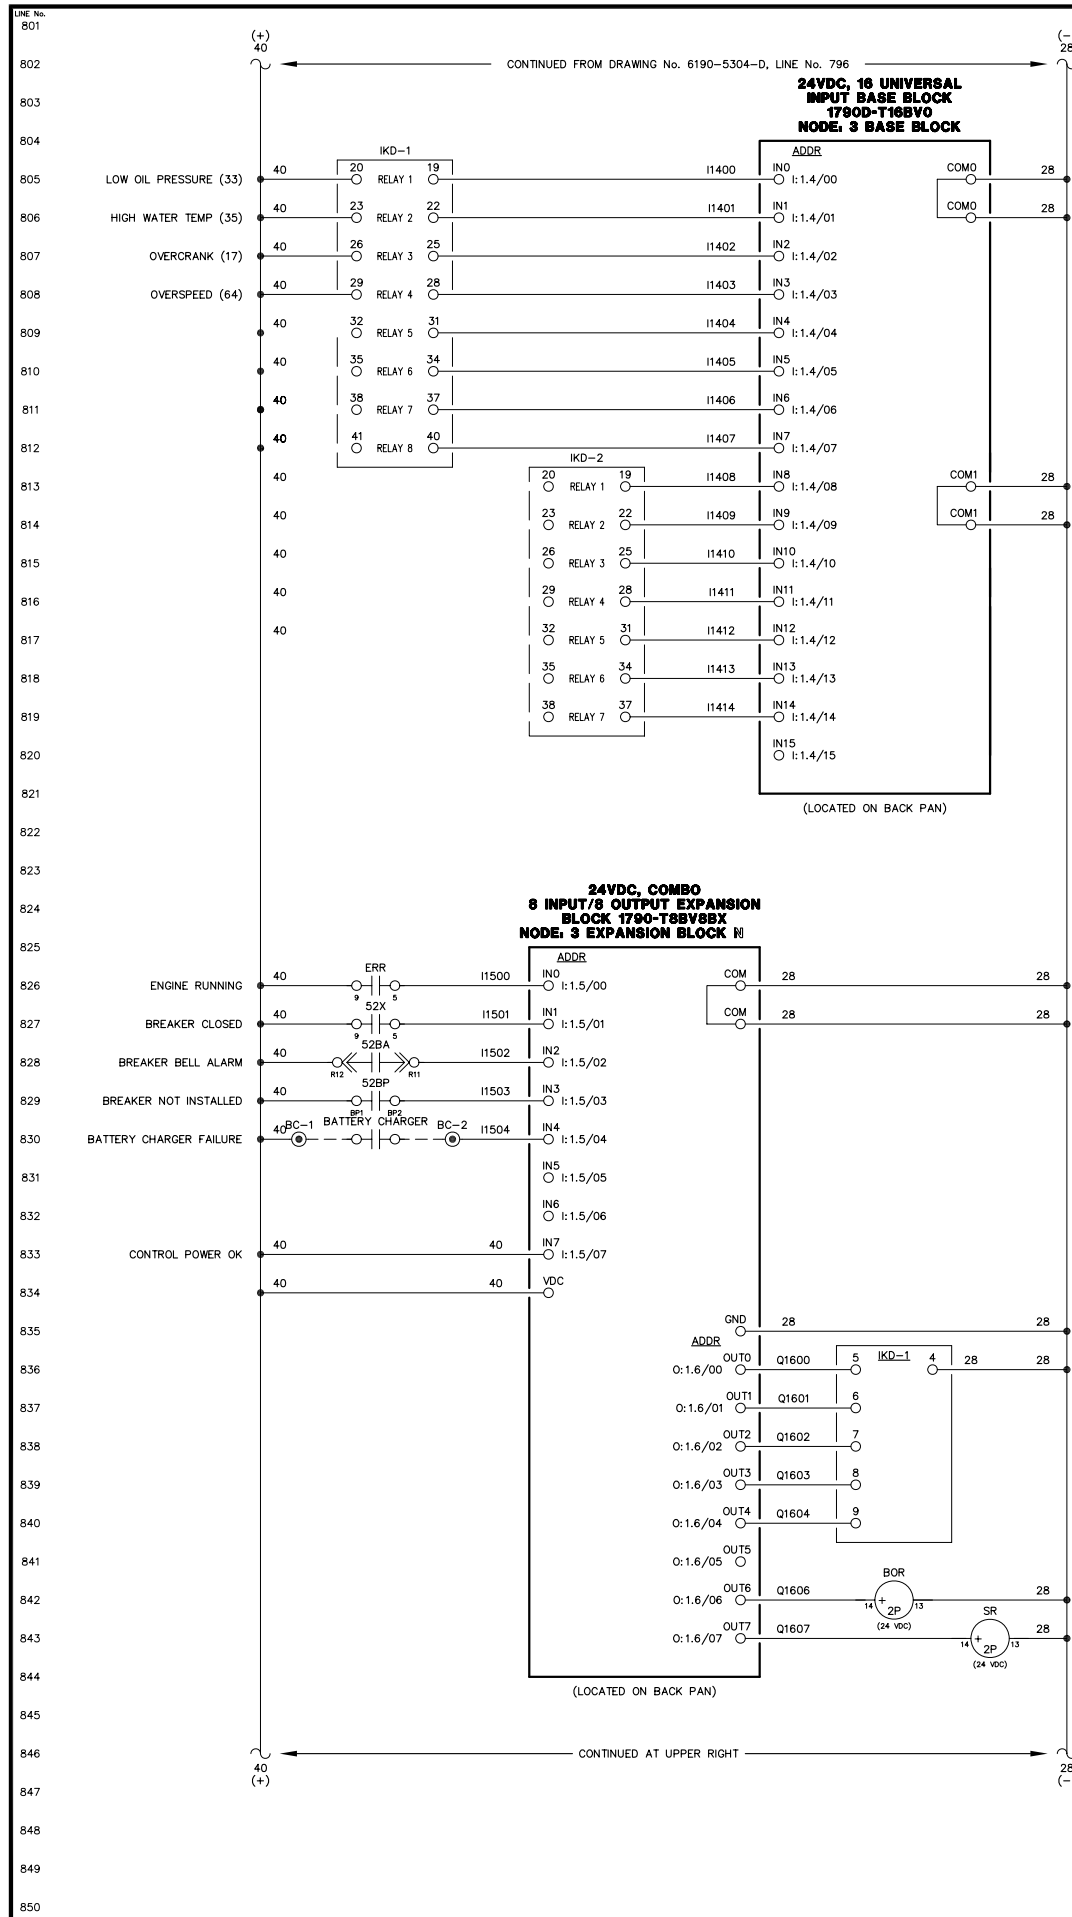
LINE No.
801
(+)
40
(–
28
802
CONTINUED FROM DRAWING No. 6190–5304–D, LINE No. 796
803
24VDC, 16 UNIVERSAL INPUT BASE BLOCK 1790D-T16BV0 NODE: 3 BASE BLOCK
804
IKD–1
ADDR
805 LOW OIL PRESSURE (33) 40 20 RELAY 1 19 I1400 IN0 I:1.4/00 COM0 28
806 HIGH WATER TEMP (35) 40 23 RELAY 2 22 I1401 IN1 I:1.4/01 COM0 28
807 OVERCRANK (17) 40 26 RELAY 3 25 I1402 IN2 I:1.4/02
808 OVERSPEED (64) 40 29 RELAY 4 28 I1403 IN3 I:1.4/03
809 40 32 RELAY 5 31 I1404 IN4 I:1.4/04
810 40 35 RELAY 6 34 I1405 IN5 I:1.4/05
811 40 38 RELAY 7 37 I1406 IN6 I:1.4/06
812 40 41 RELAY 8 40 I1407 IN7 I:1.4/07
IKD–2
813 40 20 RELAY 1 19 I1408 IN8 I:1.4/08 COM1 28
814 40 23 RELAY 2 22 I1409 IN9 I:1.4/09 COM1 28
815 40 26 RELAY 3 25 I1410 IN10 I:1.4/10
816 40 29 RELAY 4 28 I1411 IN11 I:1.4/11
817 40 32 RELAY 5 31 I1412 IN12 I:1.4/12
818 35 RELAY 6 34 I1413 IN13 I:1.4/13
819 38 RELAY 7 37 I1414 IN14 I:1.4/14
820 IN15 I:1.4/15
821
(LOCATED ON BACK PAN)
822
823
824
24VDC, COMBO 8 INPUT/8 OUTPUT EXPANSION BLOCK 1790-T8BV8BX NODE: 3 EXPANSION BLOCK N
825
ADDR
826 ENGINE RUNNING 40 ERR 9 5 I1500 IN0 I:1.5/00 COM 28 28
827 BREAKER CLOSED 40 52X 9 5 I1501 IN1 I:1.5/01 COM 28 28
828 BREAKER BELL ALARM 40 52BA R12 R11 I1502 IN2 I:1.5/02
829 BREAKER NOT INSTALLED 40 52BP BP1 BP2 I1503 IN3 I:1.5/03
830 BATTERY CHARGER FAILURE 40 BC–1 BATTERY CHARGER BC–2 I1504 IN4 I:1.5/04
831 IN5 I:1.5/05
832 IN6 I:1.5/06
833 CONTROL POWER OK 40 40 IN7 I:1.5/07
834 40 40 VDC
835 GND 28 28
ADDR
836 OUT0 O:1.6/00 Q1600 5 IKD–1 4 28 28
837 OUT1 O:1.6/01 Q1601 6
838 OUT2 O:1.6/02 Q1602 7
839 OUT3 O:1.6/03 Q1603 8
840 OUT4 O:1.6/04 Q1604 9
841 OUT5 O:1.6/05
842 OUT6 O:1.6/06 Q1606 BOR 14 + 2P 13 (24 VDC) 28
843 OUT7 O:1.6/07 Q1607 SR 14 + 2P 13 (24 VDC) 28
844
(LOCATED ON BACK PAN)
845
846
CONTINUED AT UPPER RIGHT
40
(+)
28
(–
847
848
849
850